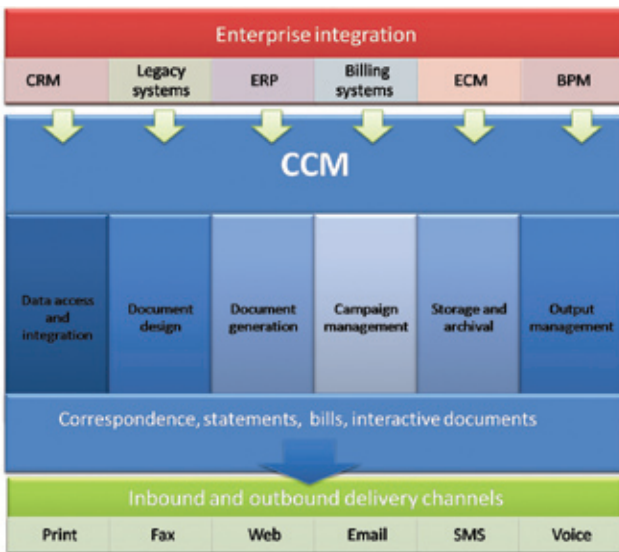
Enterprise integration

CRM
Legacy systems
ERP
Billing systems
ECM
BPM

CCM

Data access and integration
Document design
Document generation
Campaign management
Storage and archival
Output management

Correspondence, statements, bills, interactive documents

Inbound and outbound delivery channels

Print
Fax
Web
Email
SMS
Voice